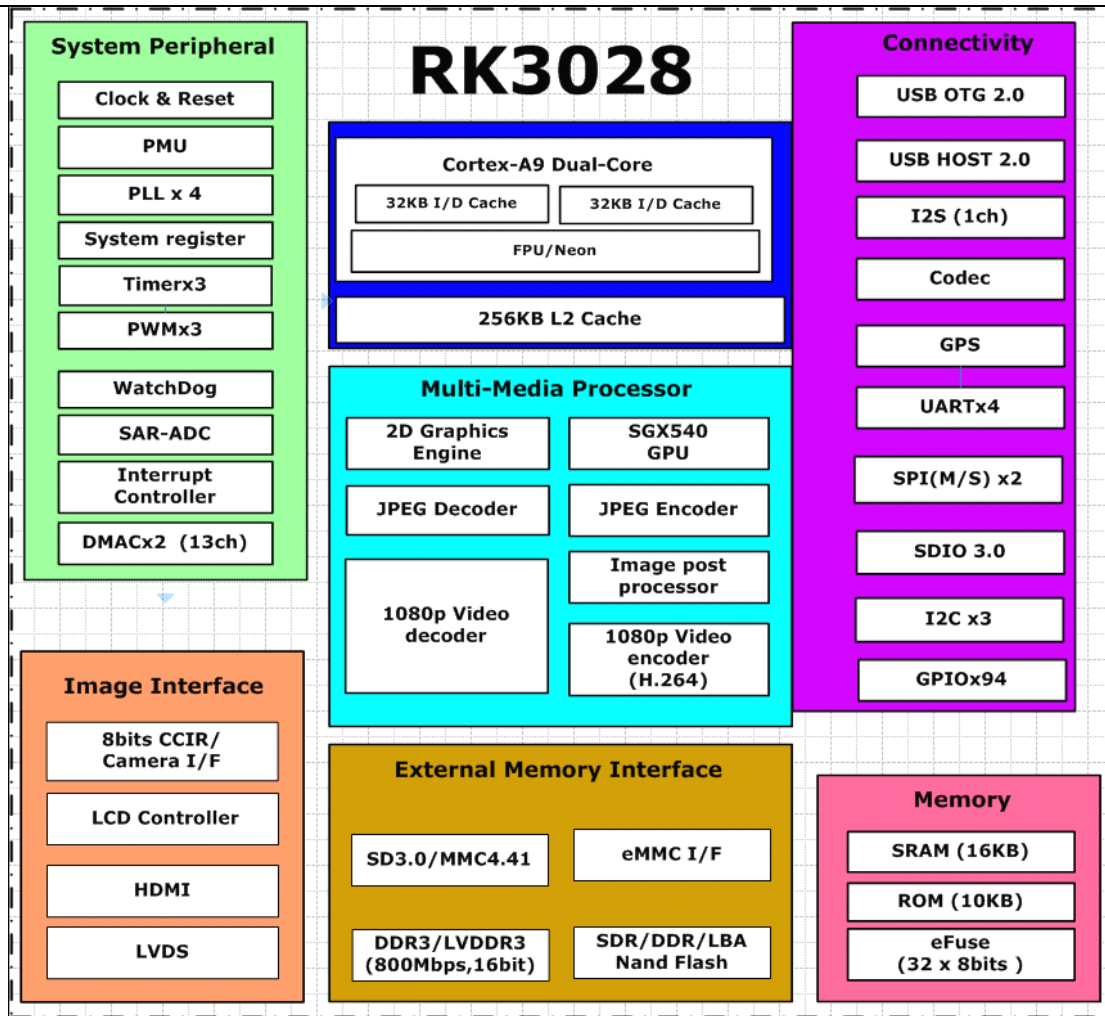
System Peripheral

Clock & Reset

PMU

PLL x 4

System register

Timerx3

PWMx3

WatchDog

SAR-ADC

Interrupt Controller

DMACx2 (13ch)

RK3028

Cortex-A9 Dual-Core

32KB I/D Cache

32KB I/D Cache

FPU/Neon

256KB L2 Cache

Multi-Media Processor

2D Graphics Engine

SGX540 GPU

JPEG Decoder

JPEG Encoder

1080p Video decoder

Image post processor

1080p Video encoder (H.264)

Connectivity

USB OTG 2.0

USB HOST 2.0

I2S (1ch)

Codec

GPS

UARTx4

SPI(M/S) x2

SDIO 3.0

I2C x3

GPIOx94

Image Interface

8bits CCIR/ Camera I/F

LCD Controller

HDMI

LVDS

External Memory Interface

SD3.0/MMC4.41

eMMC I/F

DDR3/LVDDR3 (800Mbps,16bit)

SDR/DDR/LBA Nand Flash

Memory

SRAM (16KB)

ROM (10KB)

eFuse (32 x 8bits )